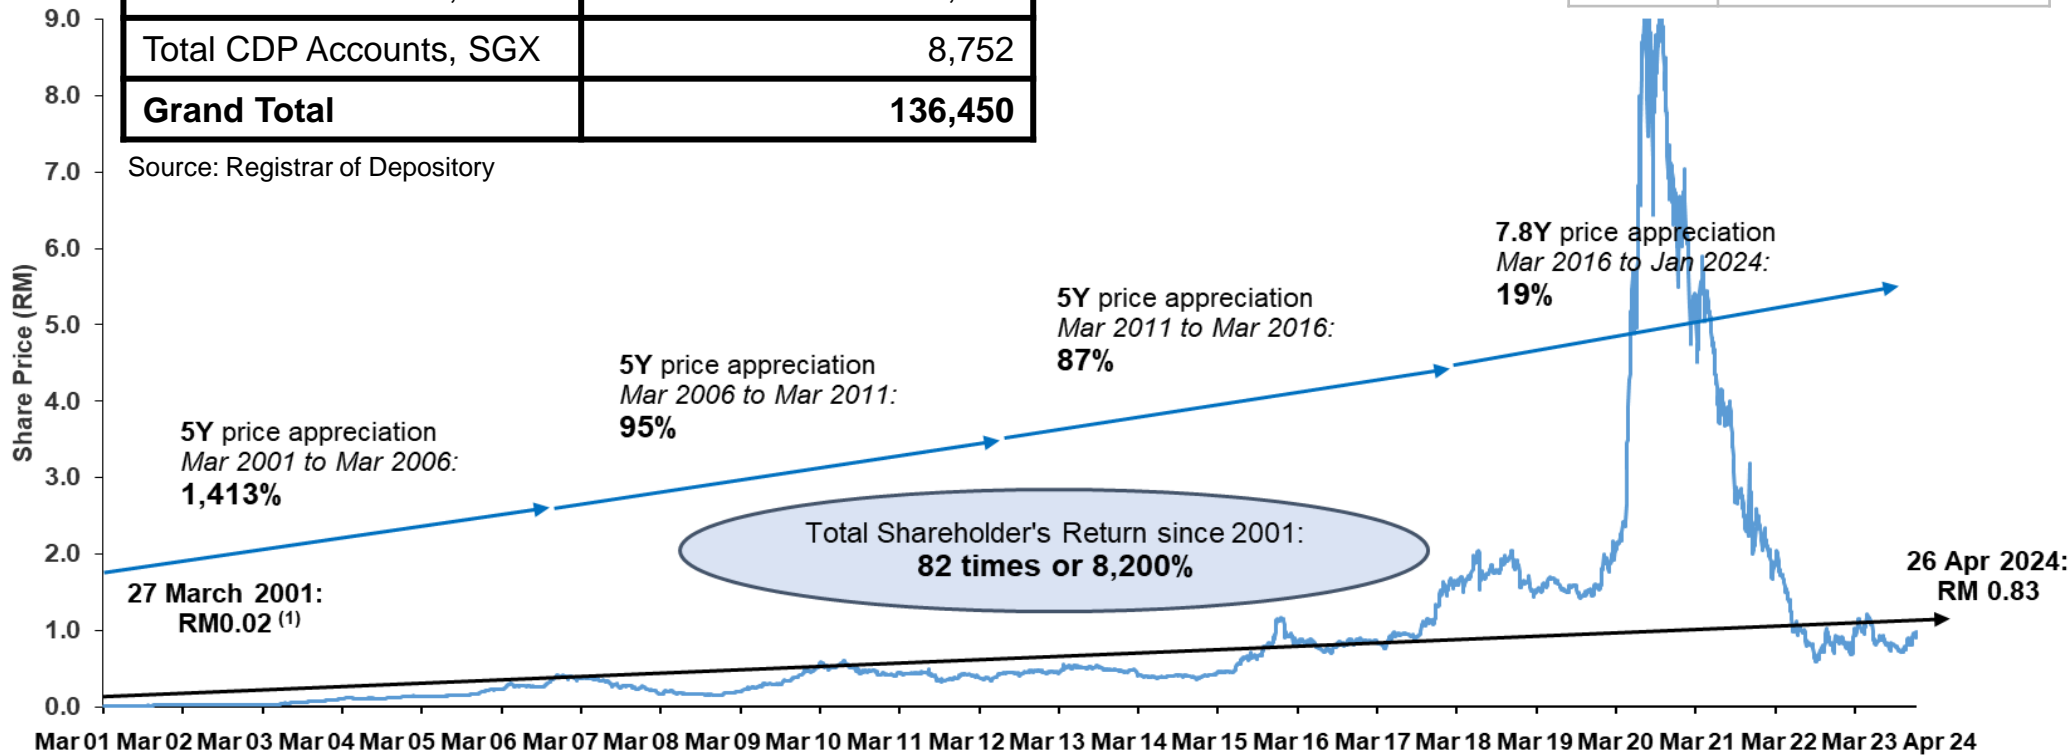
| Total CDP Accounts, SGX | 8,752 |
|---|---|
| **Grand Total** | **136,450** |

Source: Registrar of Depository

9.0
8.0
7.0
6.0
5.0
4.0
3.0
2.0
1.0
0.0

Share Price (RM)

**5Y** price appreciation
*Mar 2001 to Mar 2006:*
**1,413%**

**5Y** price appreciation
*Mar 2006 to Mar 2011:*
**95%**

**5Y** price appreciation
*Mar 2011 to Mar 2016:*
**87%**

**7.8Y** price appreciation
*Mar 2016 to Jan 2024:*
**19%**

Total Shareholder's Return since 2001:
**82 times or 8,200%**

**27 March 2001:**
**RM0.02** $^{(1)}$

**26 Apr 2024:**
**RM 0.83**

Mar 01 Mar 02 Mar 03 Mar 04 Mar 05 Mar 06 Mar 07 Mar 08 Mar 09 Mar 10 Mar 11 Mar 12 Mar 13 Mar 14 Mar 15 Mar 16 Mar 17 Mar 18 Mar 19 Mar 20 Mar 21 Mar 22 Mar 23 Apr 24